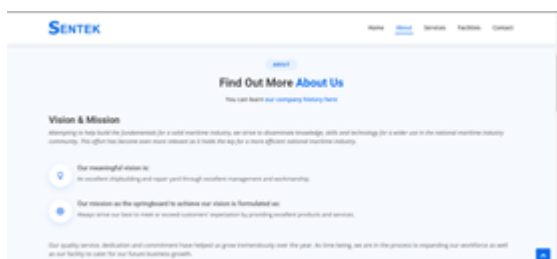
SENTEK

Home About Services Facilities Contact

ABOUT

Find Out More About Us

You can learn our company history here

Vision & Mission

Attempting to help build the fundamentals for a solid maritime industry, we strive to disseminate knowledge, skills and technology for a wider use in the national maritime industry community. This effort has become even more relevant as it holds the key for a more efficient national maritime industry.

Our meaningful vision is:

An excellent shipbuilding and repair yard through excellent management and workmanship.

Our mission as the springboard to achieve our vision is formulated as:

Always strive our best to meet or exceed customers' expectation by providing excellent products and services.

Our quality service, dedication and commitment have helped us grow tremendously over the year. As time being, we are in the process to expanding our workforce as well as our facility to cater for our future business growth.